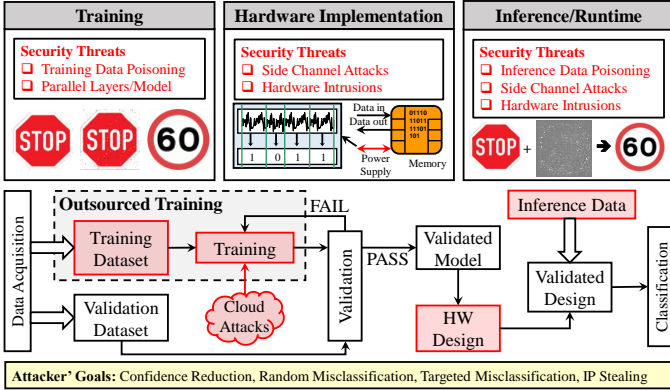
Training

Security Threats
❑ Training Data Poisoning
❑ Parallel Layers/Model

STOP STOP 60

Hardware Implementation

Security Threats
❑ Side Channel Attacks
❑ Hardware Intrusions

Data in
Data out
01110
11011
11101
101
Memory
1 0 1 1
Power Supply

Inference/Runtime

Security Threats
❑ Inference Data Poisoning
❑ Side Channel Attacks
❑ Hardware Intrusions

STOP + → 60

Data Acquisition

Outsourced Training

Training Dataset

Training

FAIL

Cloud Attacks

Validation Dataset

Validation

PASS

Validated Model

HW Design

Inference Data

Validated Design

Classification

Attacker' Goals: Confidence Reduction, Random Misclassification, Targeted Misclassification, IP Stealing